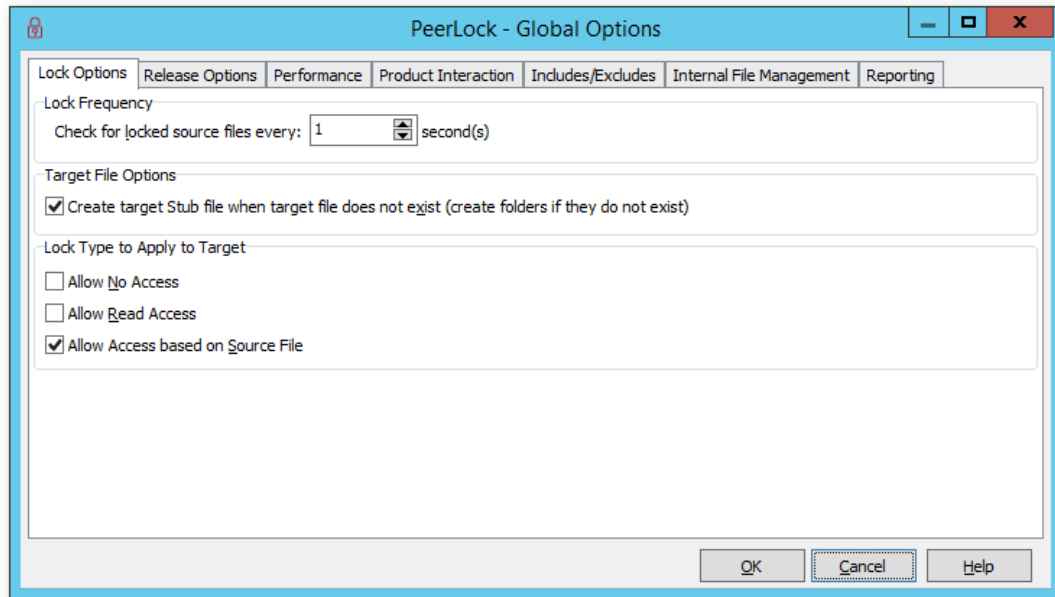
PeerLock - Global Options

Lock Options | Release Options | Performance | Product Interaction | Includes/Excludes | Internal File Management | Reporting

Lock Frequency

Check for locked source files every: 1 second(s)

Target File Options

Create target Stub file when target file does not exist (create folders if they do not exist)

Lock Type to Apply to Target

Allow No Access

Allow Read Access

Allow Access based on Source File

OK | Cancel | Help